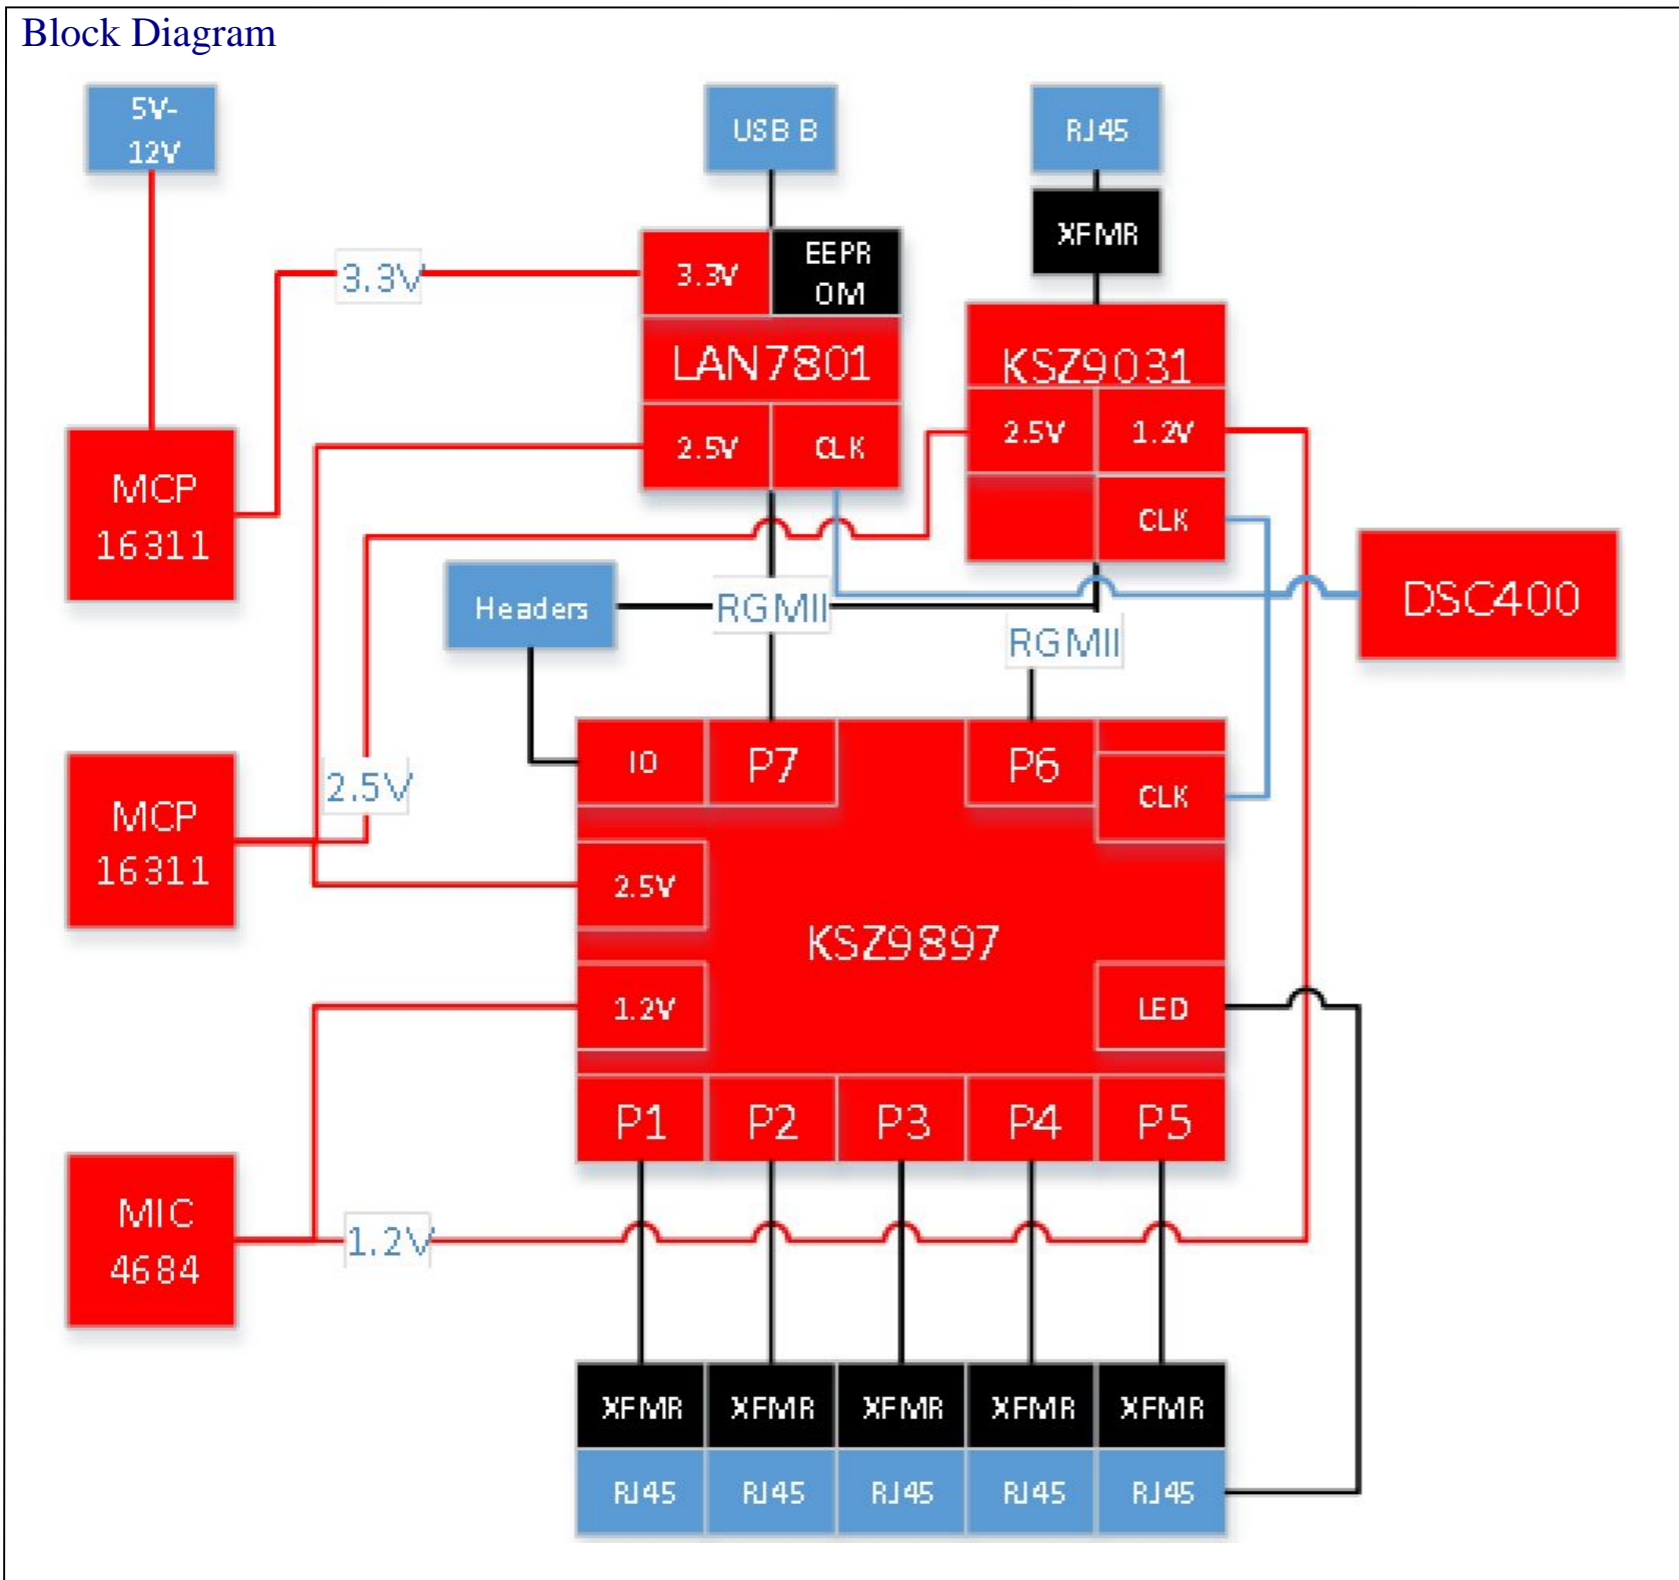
Block Diagram

5V-
12V

USB B

RJ45

XFMR

3.3V

3.3V

EEPR
OM

LAN7801

KSZ9031

2.5V

CLK

2.5V

1.2V

CLK

MCP
16311

DSC400

Headers

RGMII

RGMII

IO

P7

P6

CLK

MCP
16311

2.5V

2.5V

KSZ9897

1.2V

LED

P1

P2

P3

P4

P5

MIC
4684

1.2V

XFMR

XFMR

XFMR

XFMR

XFMR

RJ45

RJ45

RJ45

RJ45

RJ45